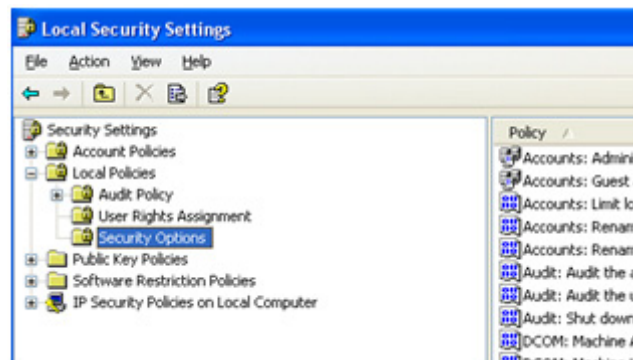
Local Security Settings

File Action View Help

Security Settings
Account Policies
Local Policies
Audit Policy
User Rights Assignment
Security Options
Public Key Policies
Software Restriction Policies
IP Security Policies on Local Computer

Policy /
Accounts: Admini
Accounts: Guest
Accounts: Limit lo
Accounts: Renar
Accounts: Renar
Audit: Audit the a
Audit: Audit the u
Audit: Shut down
DCOM: Machine A
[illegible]